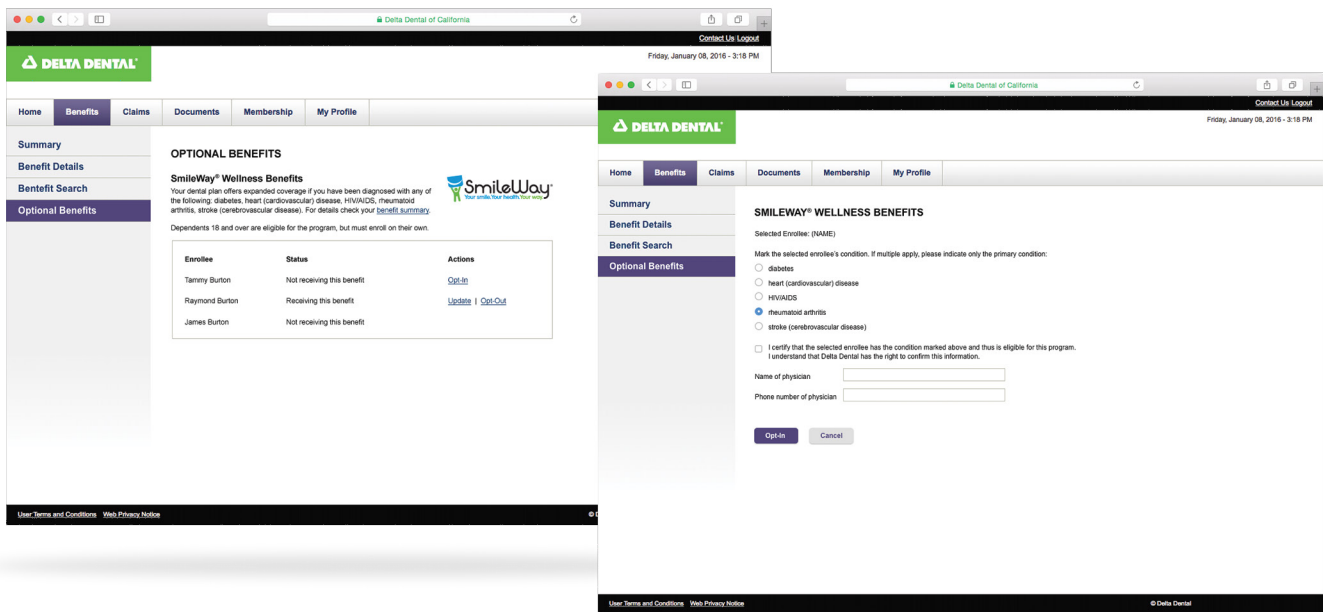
Delta Dental of California

Contact Us | Logout

Friday, January 08, 2016 - 3:18 PM

DELTA DENTAL

Home | Benefits | Claims | Documents | Membership | My Profile

Summary
Benefit Details
Bentefit Search
Optional Benefits

OPTIONAL BENEFITS

SmileWay® Wellness Benefits
Your dental plan offers expanded coverage if you have been diagnosed with any of the following: diabetes, heart (cardiovascular) disease, HIV/AIDS, rheumatoid arthritis, stroke (cerebrovascular disease). For details check your benefit summary.

SmileWay
Your smile. Your health. Your way.

Dependents 18 and over are eligible for the program, but must enroll on their own.

| Enrollee | Status | Actions |
|---|---|---|
| Tammy Burton | Not receiving this benefit | Opt-In |
| Raymond Burton | Receiving this benefit | Update \| Opt-Out |
| James Burton | Not receiving this benefit | |

User Terms and Conditions  Web Privacy Notice

© D

Delta Dental of California

Contact Us | Logout

Friday, January 08, 2016 - 3:18 PM

DELTA DENTAL

Home | Benefits | Claims | Documents | Membership | My Profile

Summary
Benefit Details
Benefit Search
Optional Benefits

SMILEWAY® WELLNESS BENEFITS

Selected Enrollee: (NAME)

Mark the selected enrollee's condition. If multiple apply, please indicate only the primary condition:
diabetes
heart (cardiovascular) disease
HIV/AIDS
rheumatoid arthritis
stroke (cerebrovascular disease)

I certify that the selected enrollee has the condition marked above and thus is eligible for this program.
I understand that Delta Dental has the right to confirm this information.

Name of physician
Phone number of physician

Opt-In  Cancel

User Terms and Conditions  Web Privacy Notice

© Delta Dental